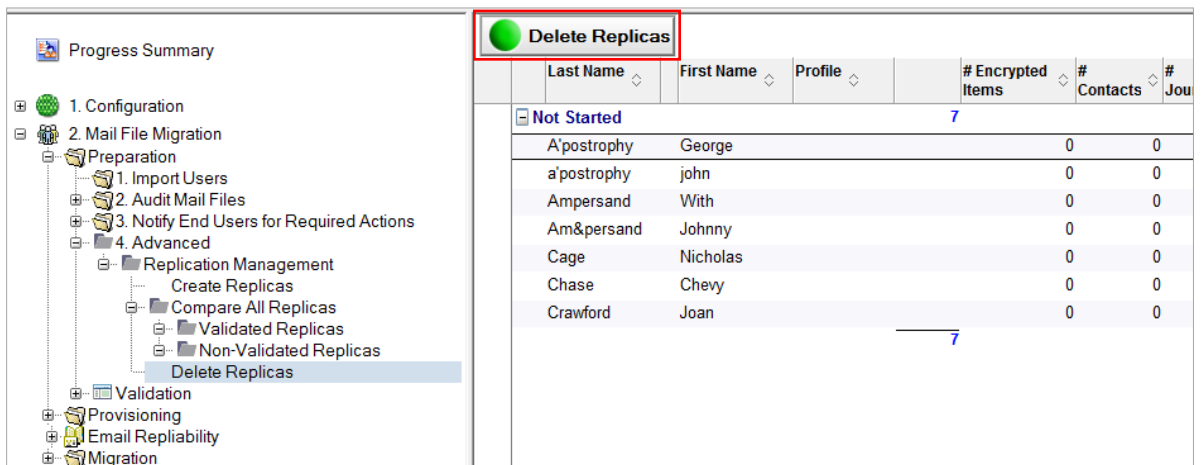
Progress Summary

1. Configuration
2. Mail File Migration
Preparation
1. Import Users
2. Audit Mail Files
3. Notify End Users for Required Actions
4. Advanced
Replication Management
Create Replicas
Compare All Replicas
Validated Replicas
Non-Validated Replicas
Delete Replicas
Validation
Provisioning
Email Repliability
Migration

Delete Replicas

| Last Name | First Name | Profile | # Encrypted Items | # Contacts | # Jou |
|---|---|---|---|---|---|
| Not Started | | | 7 | | |
| A'postrophy | George | | 0 | 0 | |
| a'postrophy | john | | 0 | 0 | |
| Ampersand | With | | 0 | 0 | |
| Am&persand | Johnny | | 0 | 0 | |
| Cage | Nicholas | | 0 | 0 | |
| Chase | Chevy | | 0 | 0 | |
| Crawford | Joan | | 0 | 0 | |
| | | | 7 | | |